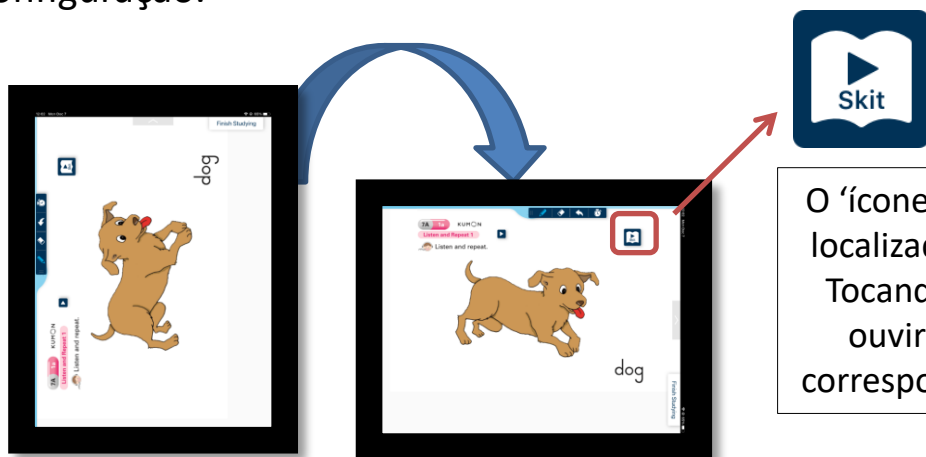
onfiguração.

Finish Studying

dog

7A 1a KUMON

Listen and Repeat 1

Listen and repeat.

7A 1a KUMON

Listen and Repeat 1

Listen and repeat.

dog

Finish Studying

Skit

O 'ícone
localizad
Tocand
ouvir
correspo